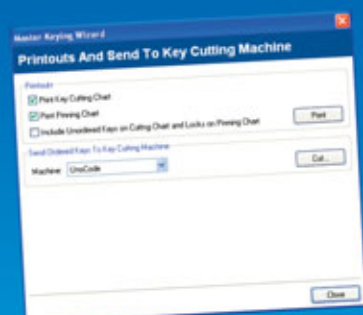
Master Keying Wizard

Printouts And Send To Key Cutting Machine

Printouts

Print Key Cutting Chart

Print Pinning Chart

Include Unordered Keys on Cutting Chart and Locks on Pinning Chart

Print

Send Ordered Keys To Key Cutting Machine

Machine: UnoCode

Cut...

Close